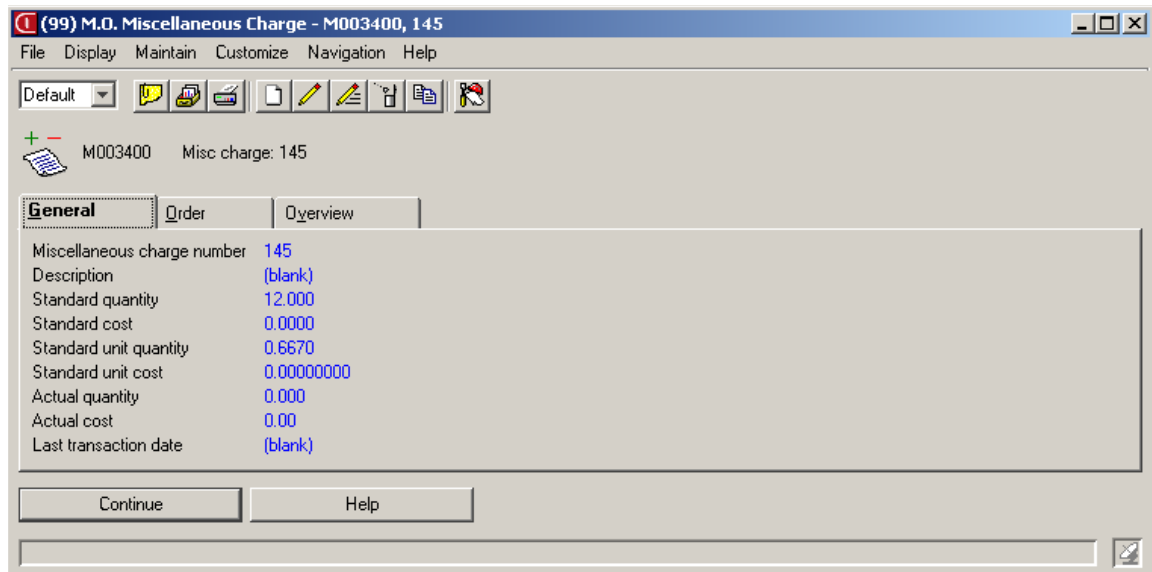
(99) M.O. Miscellaneous Charge - M003400, 145

File Display Maintain Customize Navigation Help

Default

M003400 Misc charge: 145

General | Order | Overview

| | |
|---|---|
| Miscellaneous charge number | 145 |
| Description | (blank) |
| Standard quantity | 12.000 |
| Standard cost | 0.0000 |
| Standard unit quantity | 0.6670 |
| Standard unit cost | 0.00000000 |
| Actual quantity | 0.000 |
| Actual cost | 0.00 |
| Last transaction date | (blank) |

Continue Help